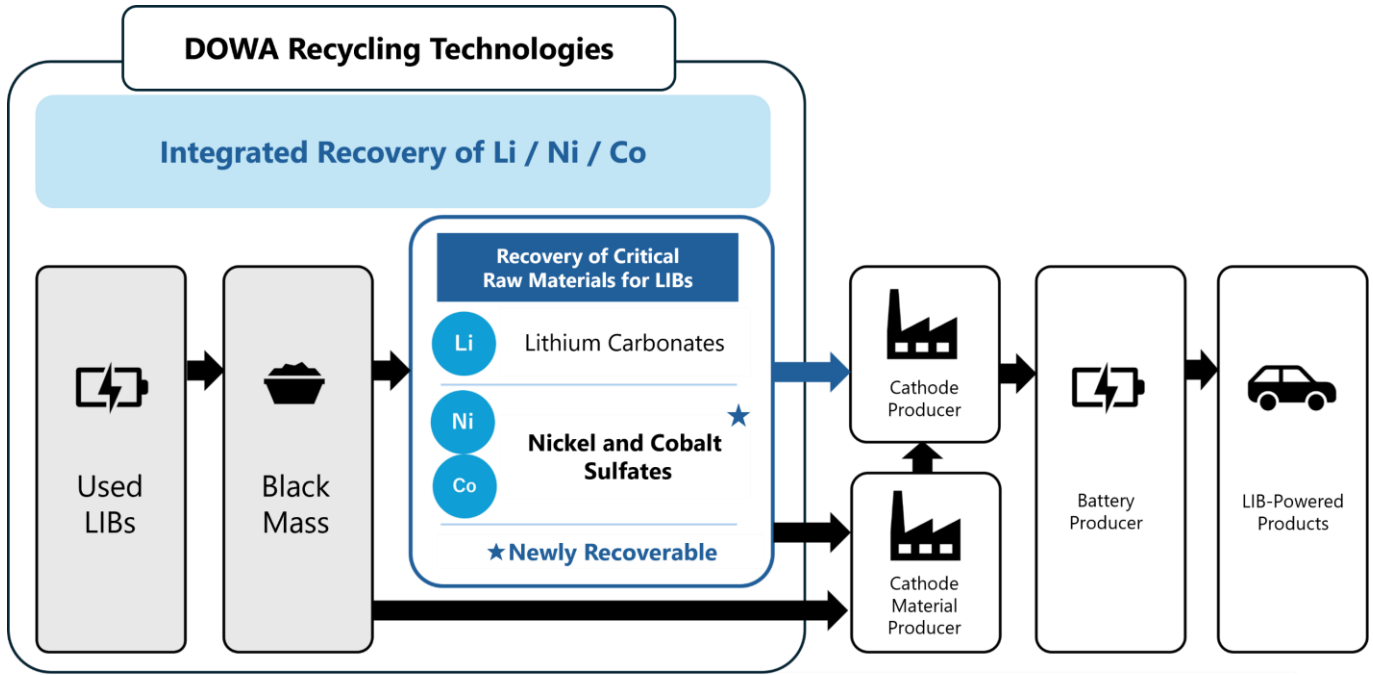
DOWA Recycling Technologies

Integrated Recovery of Li / Ni / Co

Used LIBs

Black Mass

Recovery of Critical Raw Materials for LIBs

Li

Lithium Carbonates

Ni

Co

Nickel and Cobalt Sulfates

★

★Newly Recoverable

Cathode Producer

Cathode Material Producer

Battery Producer

LIB-Powered Products